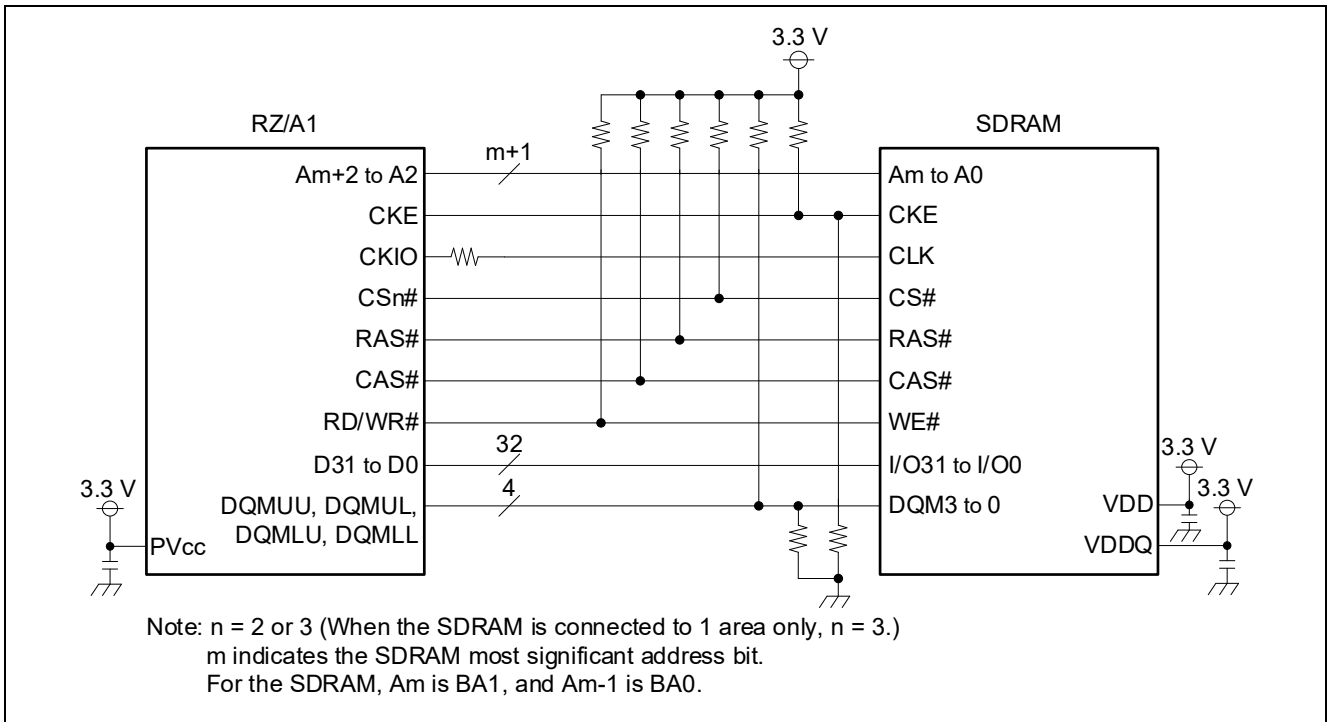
3.3 V

RZ/A1

SDRAM

m+1

Am+2 to A2
CKE
CKIO
CSn#
RAS#
CAS#
RD/WR#
D31 to D0
DQMUU, DQMUL, DQMLU, DQMLL
PVcc

3.3 V

32

4

Am to A0
CKE
CLK
CS#
RAS#
CAS#
WE#
I/O31 to I/O0
DQM3 to 0
VDD
VDDQ

3.3 V

3.3 V

Note: n = 2 or 3 (When the SDRAM is connected to 1 area only, n = 3.)
m indicates the SDRAM most significant address bit.
For the SDRAM, Am is BA1, and Am-1 is BA0.